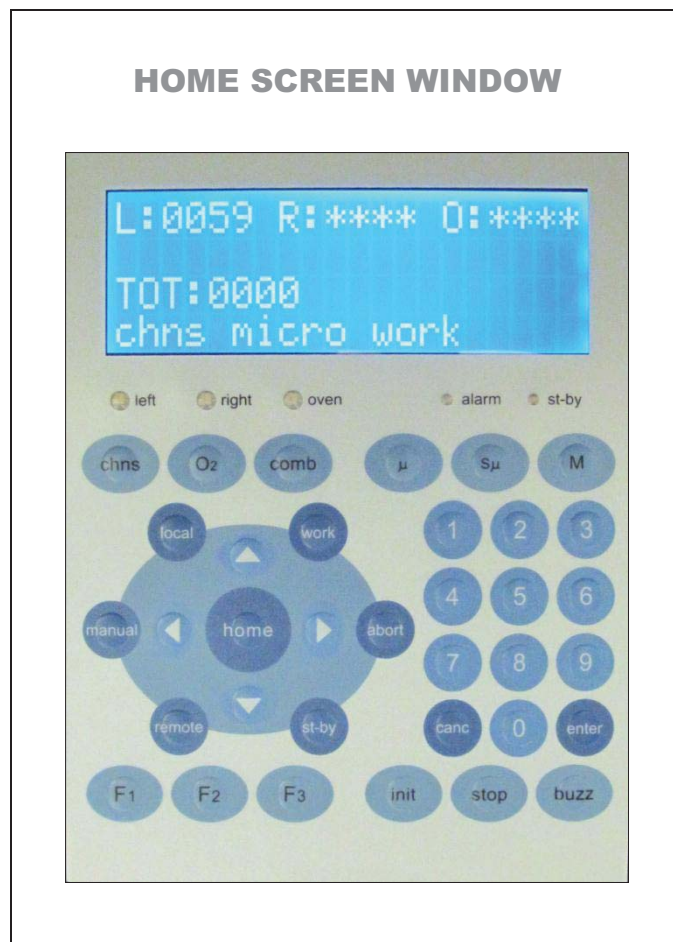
HOME SCREEN WINDOW

L:0059 R:**** O:****

TOT:0000
chns micro work

left right oven alarm st-by

chns $O_2$ comb µ Sµ M

local work
manual home abort
remote st-by

1 2 3
4 5 6
7 8 9
canc 0 enter

$F_1$ $F_2$ $F_3$ init stop buzz